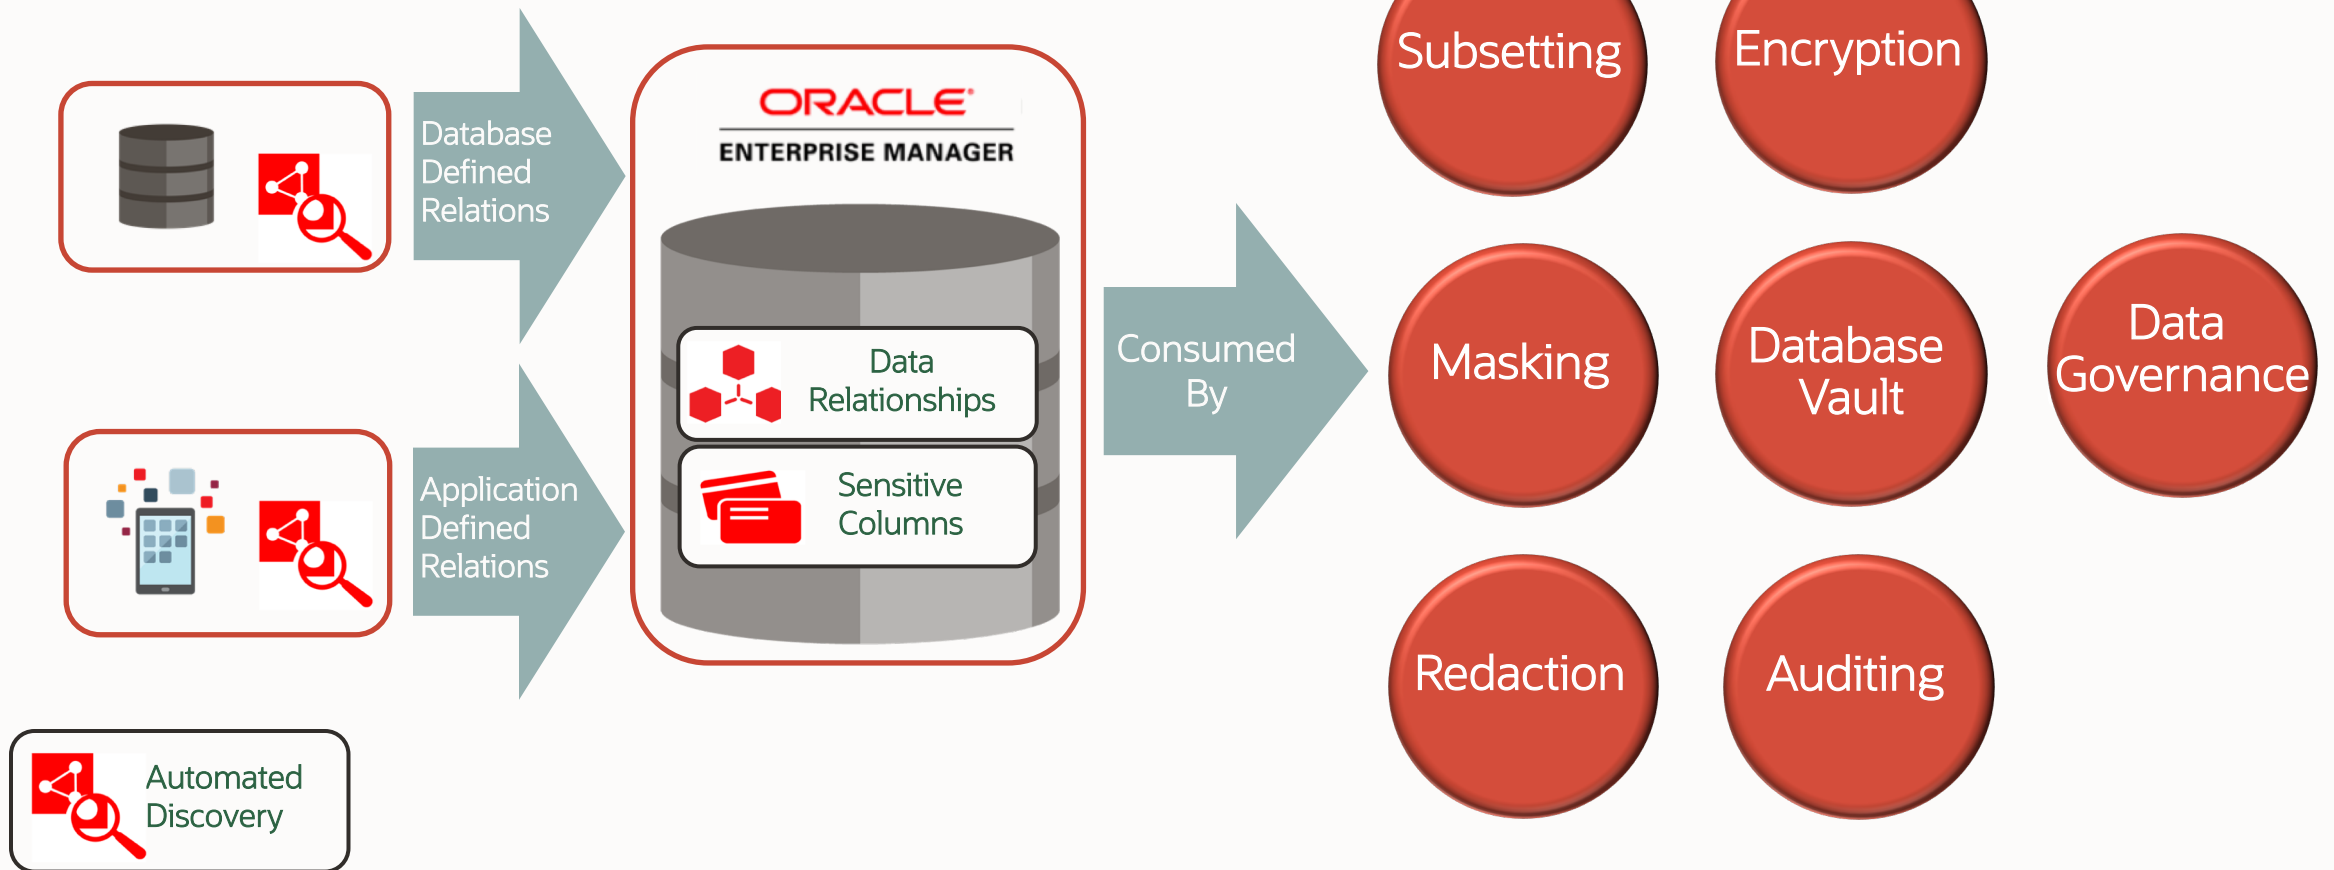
Database Defined Relations

Application Defined Relations

Automated Discovery

ORACLE
ENTERPRISE MANAGER

Data Relationships

Sensitive Columns

Consumed By

Subsetting

Encryption

Masking

Database Vault

Data Governance

Redaction

Auditing